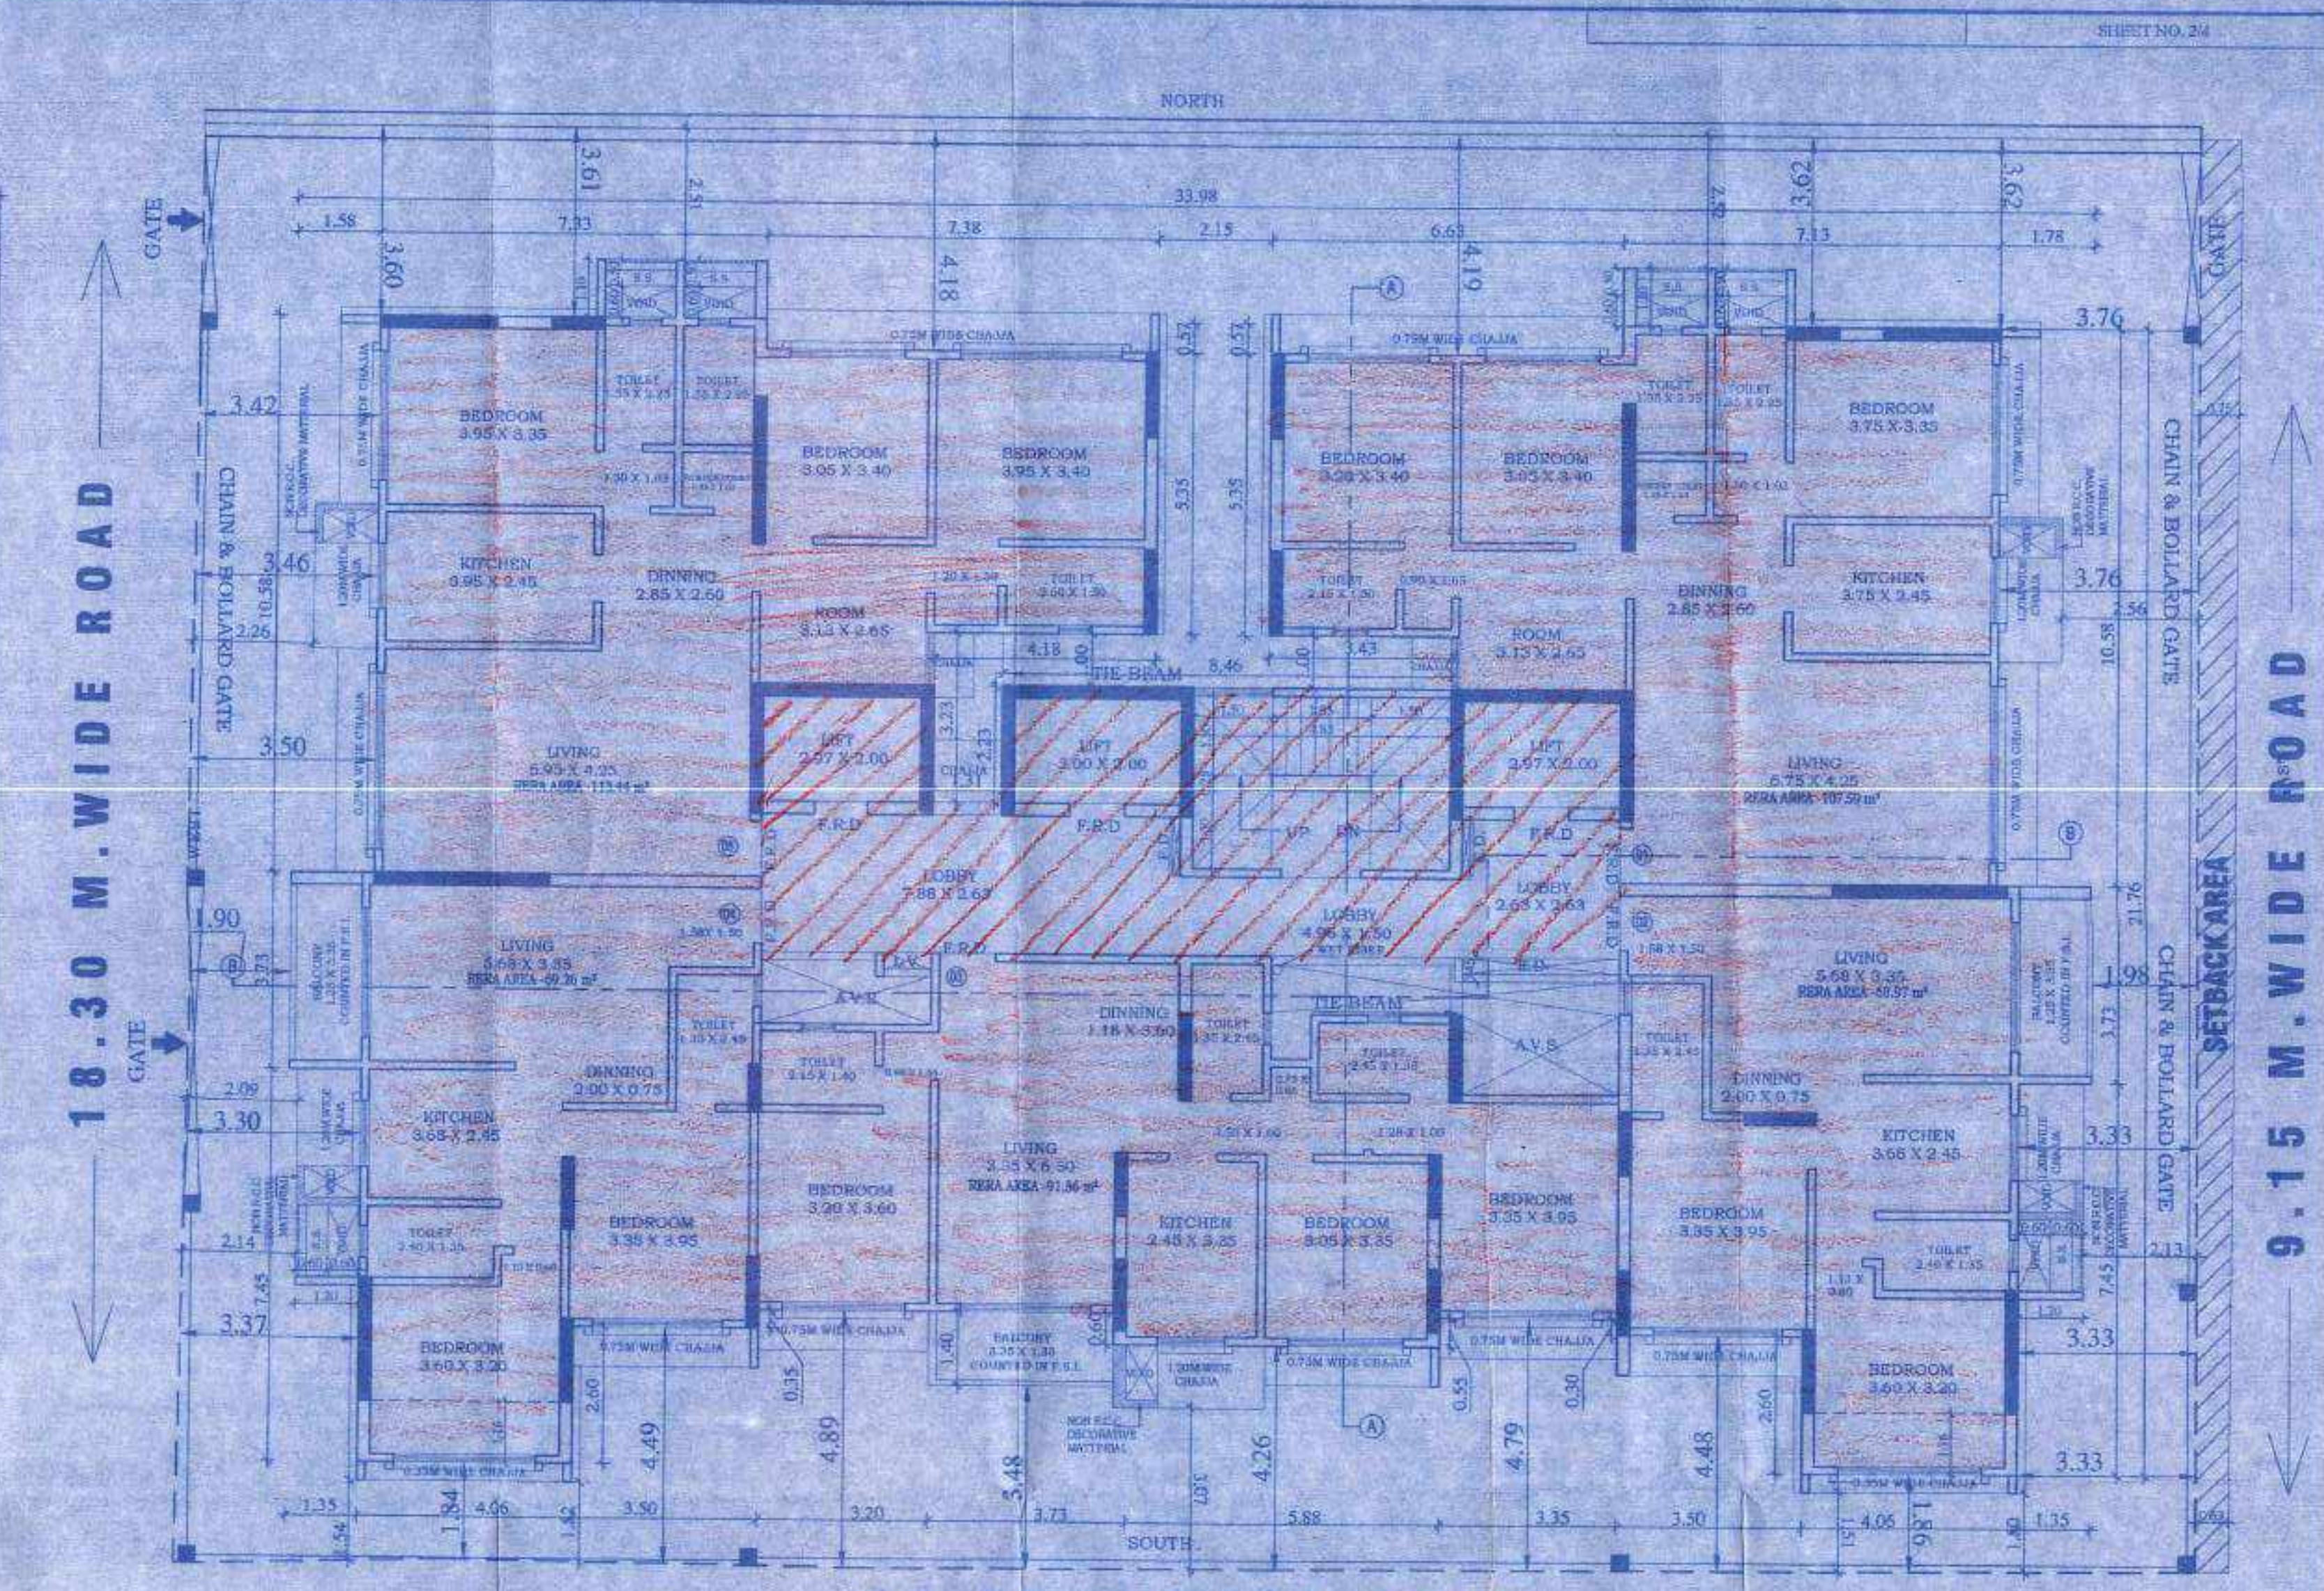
SHEET NO. 2/4

NORTH

33.98

1.58 7.33 7.38 2.15 6.63 7.13 1.78

3.61 3.60 4.18 4.19 3.62 3.62

GATE

GATE

0.75M WIDE CHAJA

0.75M WIDE CHAJA

3.76

3.42

BEDROOM 3.95 X 3.35

TOILET

TOILET

BEDROOM 3.05 X 3.40

BEDROOM 3.95 X 3.40

BEDROOM 3.20 X 3.40

BEDROOM 3.05 X 3.40

TOILET

TOILET

BEDROOM 3.75 X 3.35

5.35 5.35

KITCHEN 3.95 X 2.45

DINNING 2.85 X 2.60

ROOM 3.13 X 2.65

TOILET

TOILET

DINNING 2.85 X 2.60

ROOM 3.13 X 2.65

KITCHEN 3.75 X 2.45

3.46

3.76

10.58

2.26

4.18

3.43

8.46

TIE-BEAM

10.58

2.56

3.50

LIVING 5.95 X 3.35 RERA AREA 113.41 m²

LIFT 2.57 X 2.00

LIFT 3.00 X 2.00

LIFT 2.97 X 2.00

LIVING 5.75 X 4.25 RERA AREA 107.50 m²

F.R.D F.R.D F.R.D

UP DN

LOBBY 7.88 X 2.63

LOBBY 4.95 X 1.50

LOBBY 2.63 X 2.63

21.76

CHAIN & BOLLARD GATE

CHAIN & BOLLARD GATE

CHAIN & BOLLARD GATE

CHAIN & BOLLARD GATE

18.30 M. WIDE ROAD

9.15 M. WIDE ROAD

SETBACK AREA

1.90

LIVING 5.68 X 3.35 RERA AREA 69.26 m²

A.V.S.

TIE BEAM

A.V.S.

LIVING 5.68 X 3.35 RERA AREA 69.97 m²

1.98

GATE

TOILET

DINNING 1.18 X 3.60

TOILET

TOILET

TOILET

2.09

DINNING 2.00 X 0.75

TOILET

DINNING 2.00 X 0.75

3.30

KITCHEN 3.68 X 2.45

LIVING 3.35 X 6.50 RERA AREA 91.56 m²

KITCHEN 3.68 X 2.45

3.33

BEDROOM 3.35 X 3.95

BEDROOM 3.20 X 3.60

KITCHEN 2.45 X 3.35

BEDROOM 3.05 X 3.35

BEDROOM 3.35 X 3.95

BEDROOM 3.35 X 3.95

2.14

TOILET

TOILET

2.13

7.45

7.45

3.37

3.33

BEDROOM 3.60 X 3.20

0.75M WIDE CHAJA

0.75M WIDE CHAJA

BALCONY

0.75M WIDE CHAJA

0.75M WIDE CHAJA

0.75M WIDE CHAJA

BEDROOM 3.60 X 3.20

4.49 4.89 5.48 4.26 4.79 4.48

3.33

1.35 1.84 4.06 3.50 3.20 3.73 5.88 3.35 3.50 4.06 1.86 1.35

SOUTH